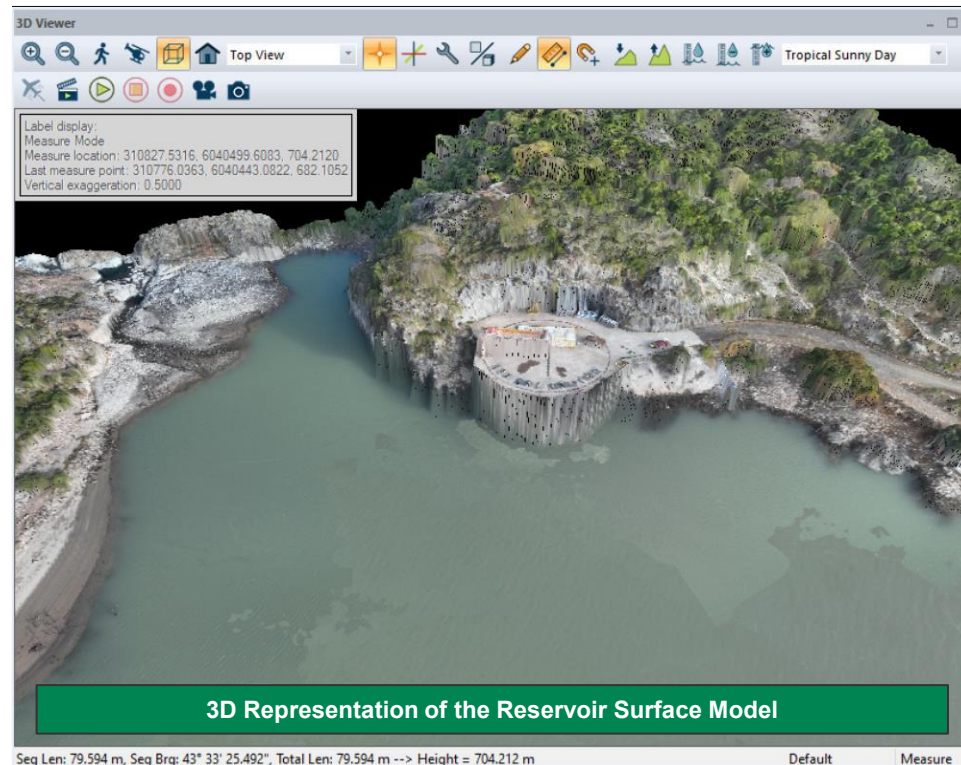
3D Viewer

Top View

Tropical Sunny Day

Label display:
Measure Mode
Measure location: 310827.5316, 6040499.6083, 704.2120
Last measure point: 310776.0363, 6040443.0822, 682.1052
Vertical exaggeration: 0.5000

3D Representation of the Reservoir Surface Model

Seg Len: 79.594 m, Seg Brg: 43° 33' 25.492", Total Len: 79.594 m --> Height = 704.212 m

Default

Measure